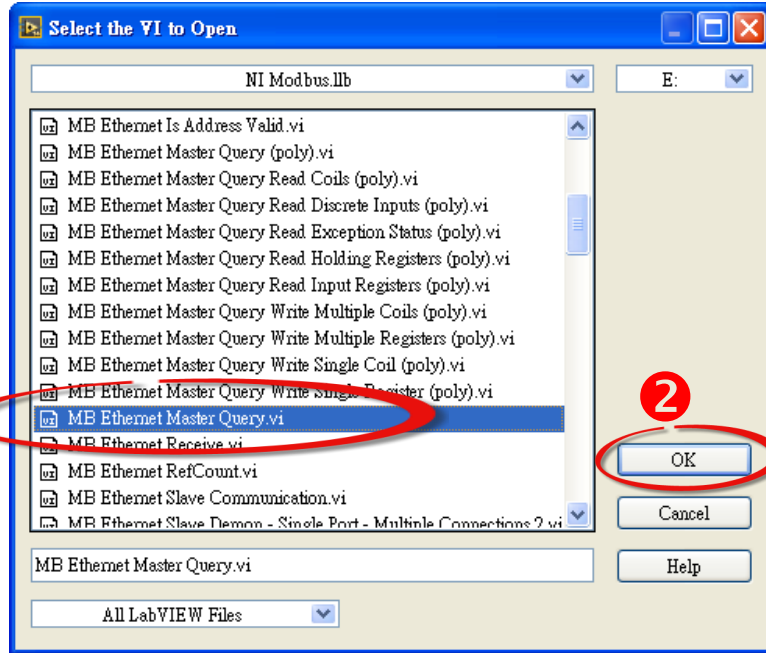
Select the VI to Open

NI Modbus.llb

E:

MB Ethernet Is Address Valid.vi
MB Ethernet Master Query (poly).vi
MB Ethernet Master Query Read Coils (poly).vi
MB Ethernet Master Query Read Discrete Inputs (poly).vi
MB Ethernet Master Query Read Exception Status (poly).vi
MB Ethernet Master Query Read Holding Registers (poly).vi
MB Ethernet Master Query Read Input Registers (poly).vi
MB Ethernet Master Query Write Multiple Coils (poly).vi
MB Ethernet Master Query Write Multiple Registers (poly).vi
MB Ethernet Master Query Write Single Coil (poly).vi
MB Ethernet Master Query Write Single Register (poly).vi
MB Ethernet Master Query.vi
MB Ethernet Receive.vi
MB Ethernet RefCount.vi
MB Ethernet Slave Communication.vi
MB Ethernet Slave Demon - Single Port - Multiple Connections 2.vi

2

OK

Cancel

MB Ethernet Master Query.vi

Help

All LabVIEW Files